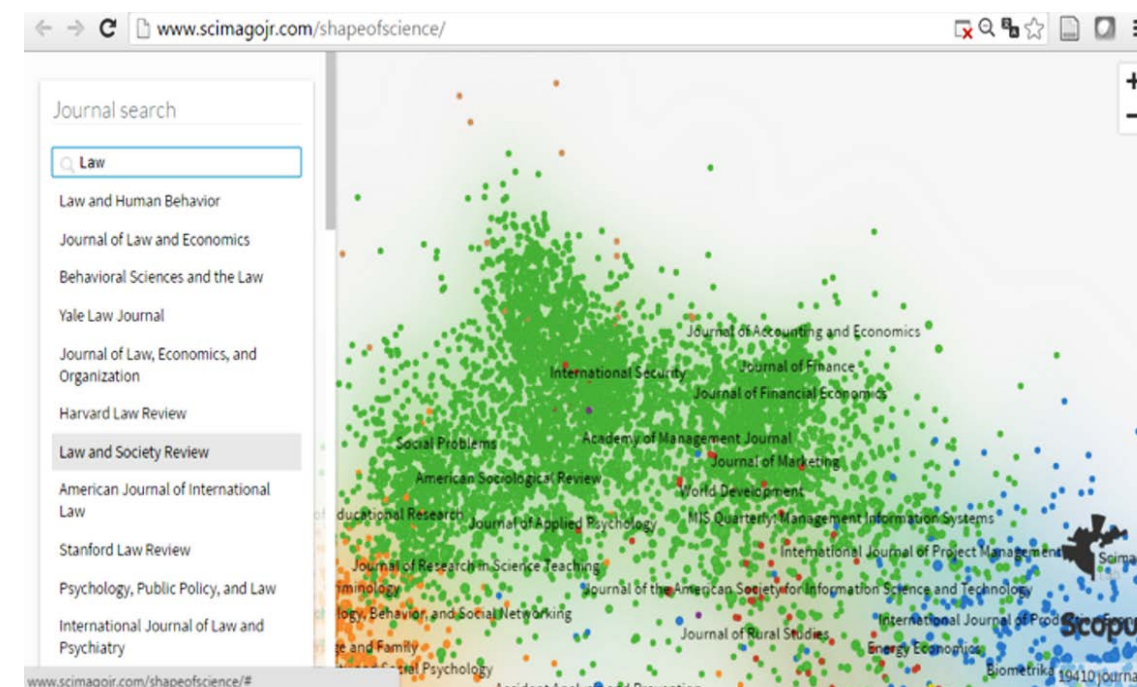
www.scimagojr.com/shapeofscience/

+
−

Journal search

Law

Law and Human Behavior

Journal of Law and Economics

Behavioral Sciences and the Law

Yale Law Journal

Journal of Law, Economics, and Organization

Harvard Law Review

Law and Society Review

American Journal of International Law

Stanford Law Review

Psychology, Public Policy, and Law

International Journal of Law and Psychiatry

www.scimagojr.com/shapeofscience/#

Journal of Accounting and Economics
Journal of Finance
International Security
Journal of Financial Economics
Social Problems
Academy of Management Journal
Journal of Marketing
American Sociological Review
World Development
ducational Research
Journal of Applied Psychology
MIS Quarterly: Management Information Systems
International Journal of Project Management
Journal of Research in Science Teaching
minology
Journal of the American Society for Information Science and Technology
logy, Behavior, and Social Networking
International Journal of Prod
Journal of Rural Studies
e and Family
Energy Economics
Social Psychology
Biometrika
19410 journa
Scima
Scopu
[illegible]